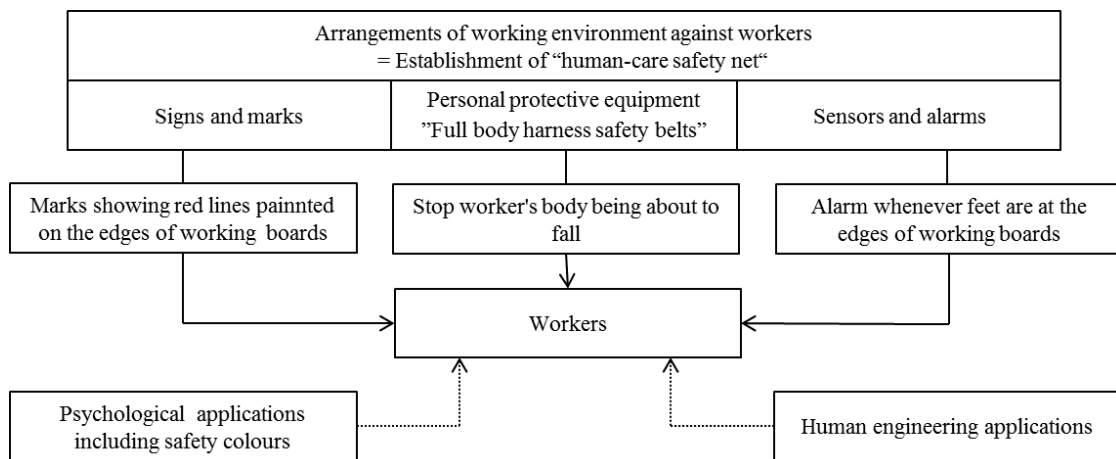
Arrangements of working environment against workers
= Establishment of "human-care safety net"

Signs and marks

Personal protective equipment
"Full body harness safety belts"

Sensors and alarms

Marks showing red lines painnted on the edges of working boards

Stop worker's body being about to fall

Alarm whenever feet are at the edges of working boards

Workers

Psychological applications including safety colours

Human engineering applications